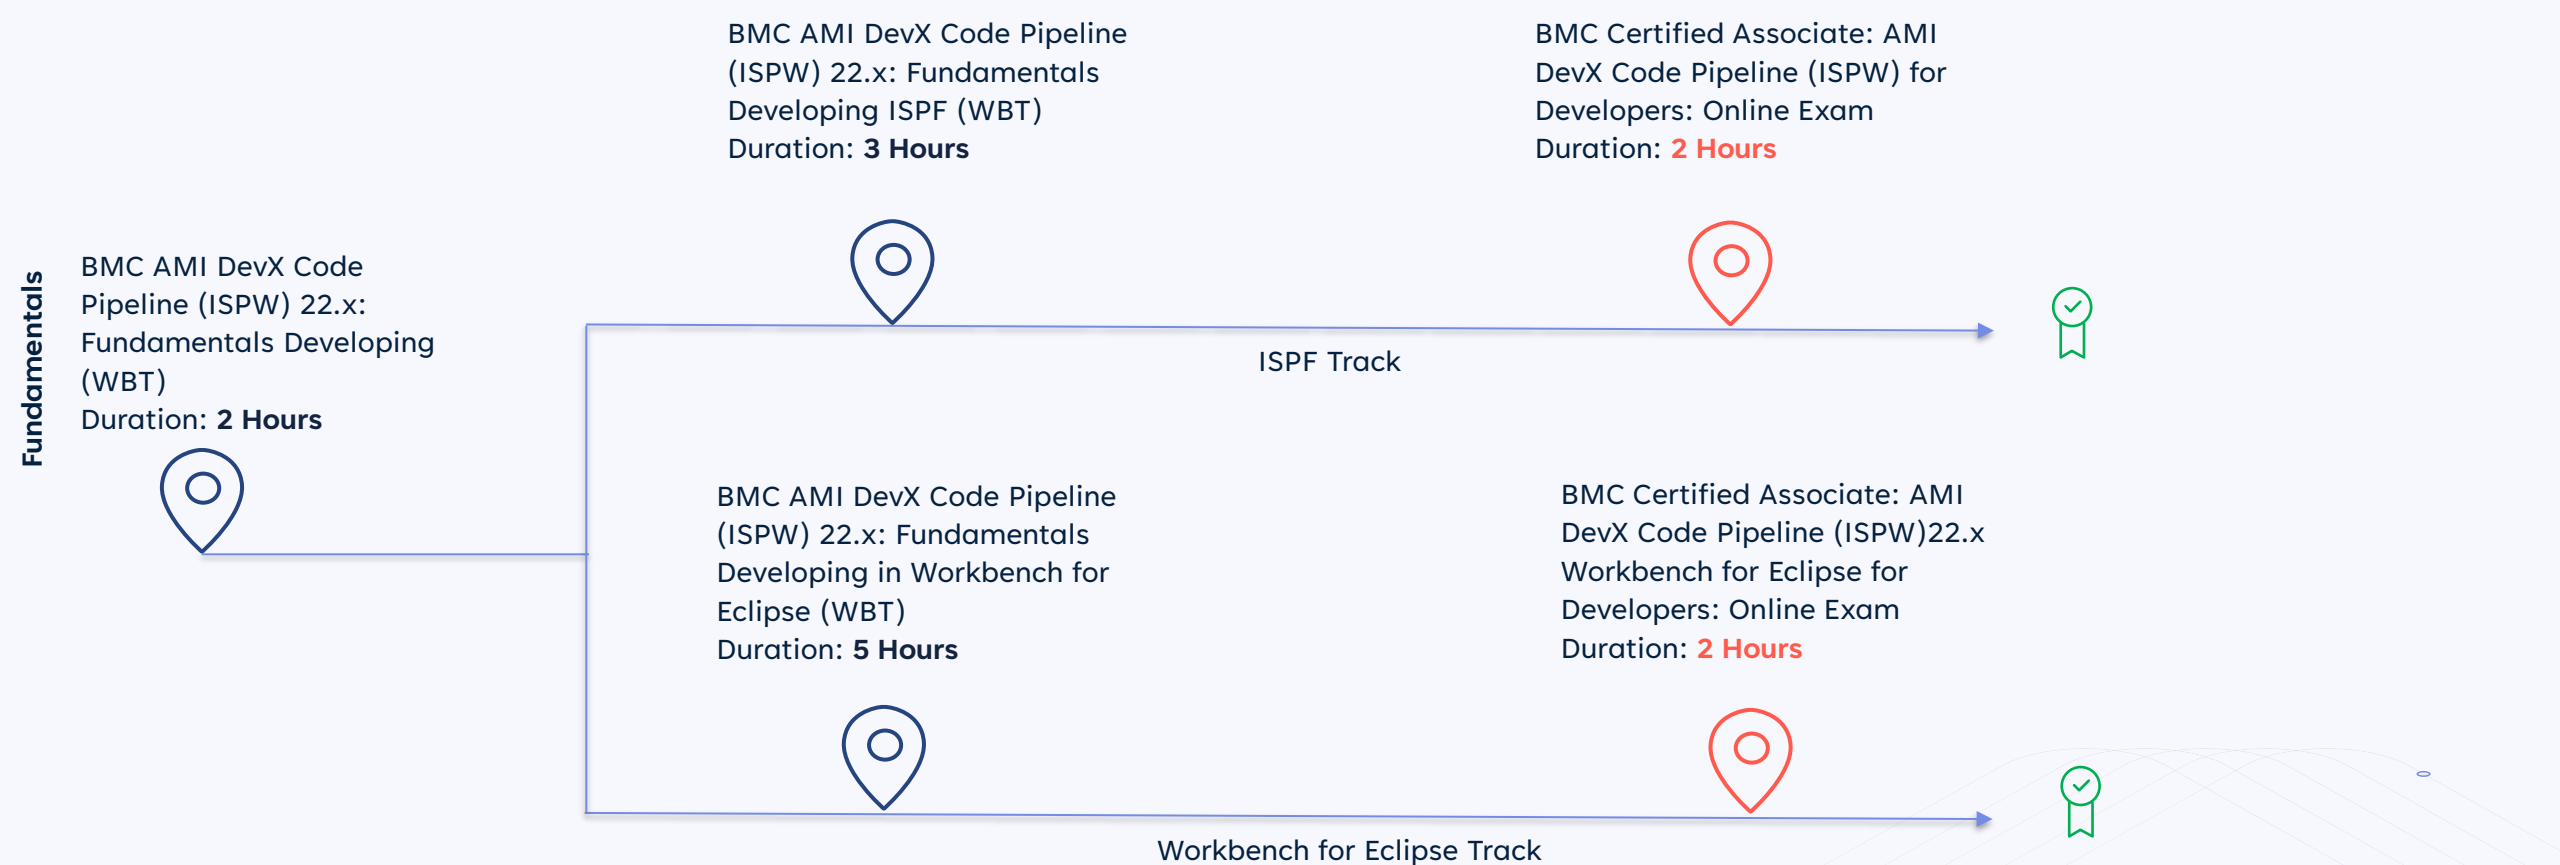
Fundamentals

BMC AMI DevX Code Pipeline (ISPW) 22.x: Fundamentals Developing (WBT)
Duration: **2 Hours**

BMC AMI DevX Code Pipeline (ISPW) 22.x: Fundamentals Developing ISPF (WBT)
Duration: **3 Hours**

BMC Certified Associate: AMI DevX Code Pipeline (ISPW) for Developers: Online Exam
Duration: **2 Hours**

ISPF Track

BMC AMI DevX Code Pipeline (ISPW) 22.x: Fundamentals Developing in Workbench for Eclipse (WBT)
Duration: **5 Hours**

BMC Certified Associate: AMI DevX Code Pipeline (ISPW)22.x Workbench for Eclipse for Developers: Online Exam
Duration: **2 Hours**

Workbench for Eclipse Track